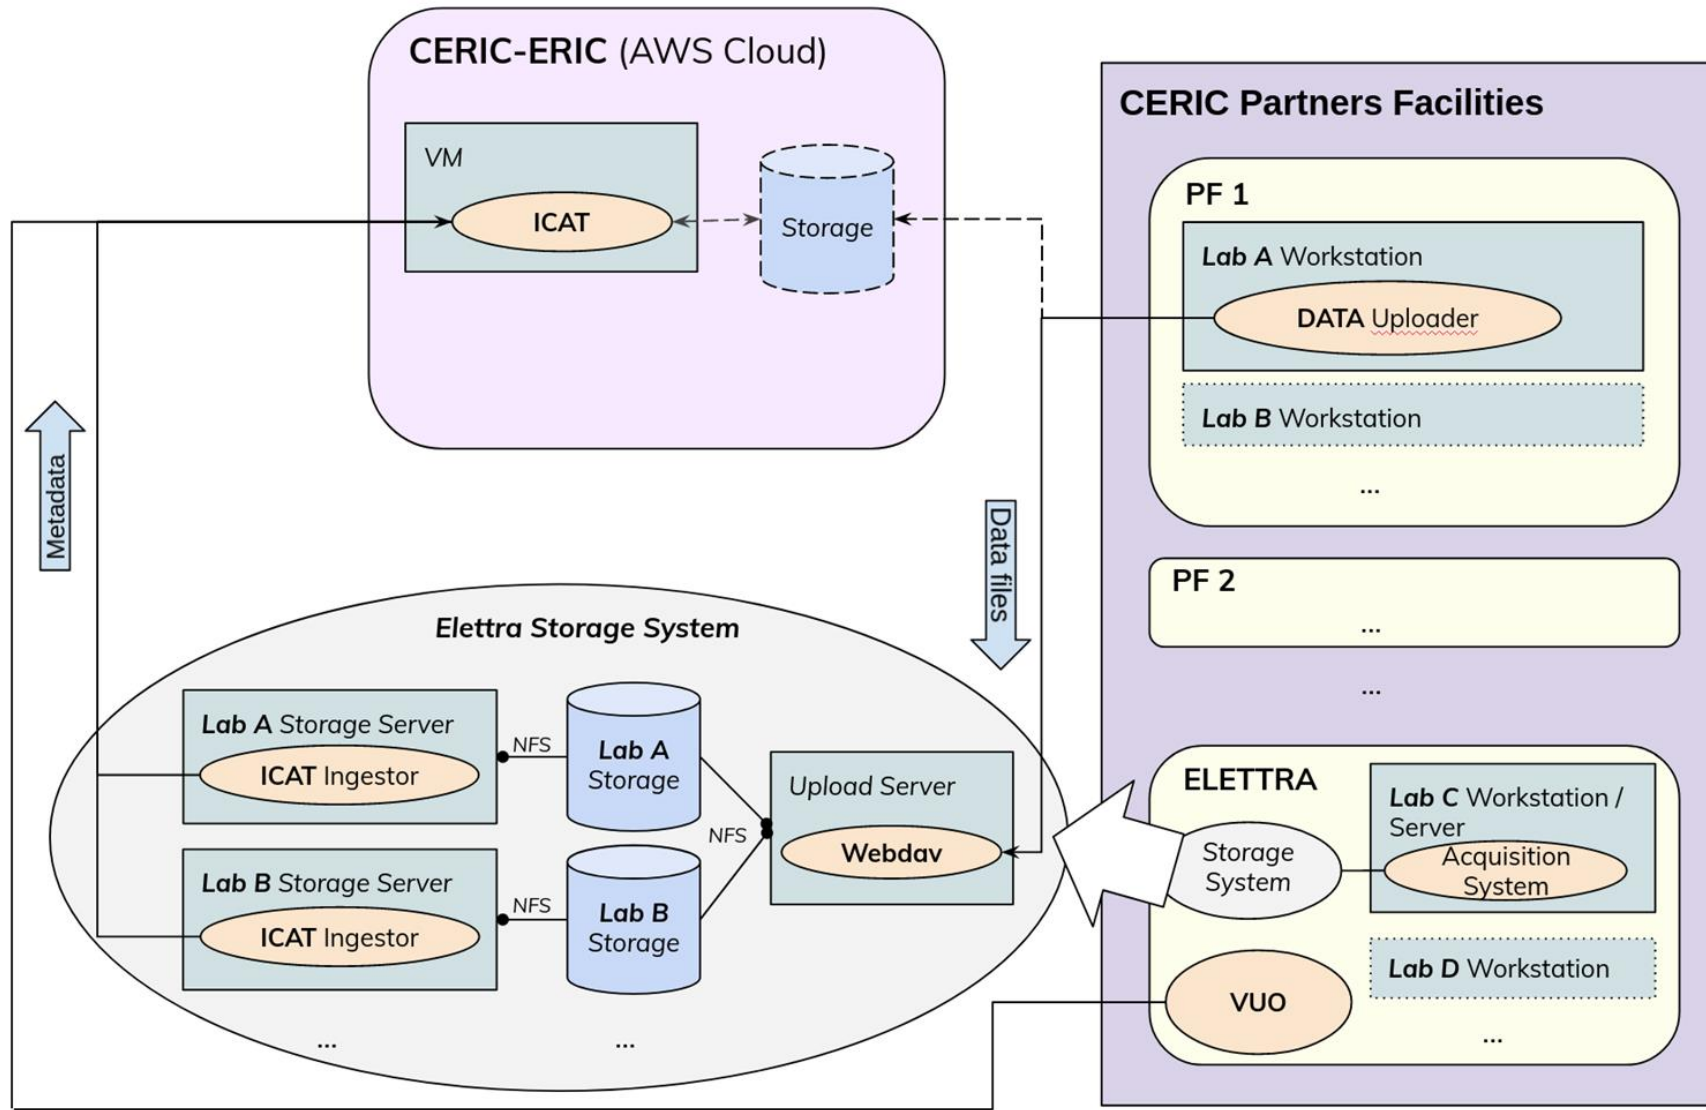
CERIC-ERIC (AWS Cloud)

VM

ICAT

Storage

CERIC Partners Facilities

PF 1

Lab A Workstation

DATA Uploader

Lab B Workstation

...

Metadata

Data files

PF 2

...

...

Elettra Storage System

Lab A Storage Server

ICAT Ingestor

NFS

Lab A Storage

NFS

Upload Server

Webdav

Lab B Storage Server

ICAT Ingestor

NFS

Lab B Storage

...

...

ELETTRA

Storage System

Lab C Workstation / Server

Acquisition System

Lab D Workstation

VUO

...